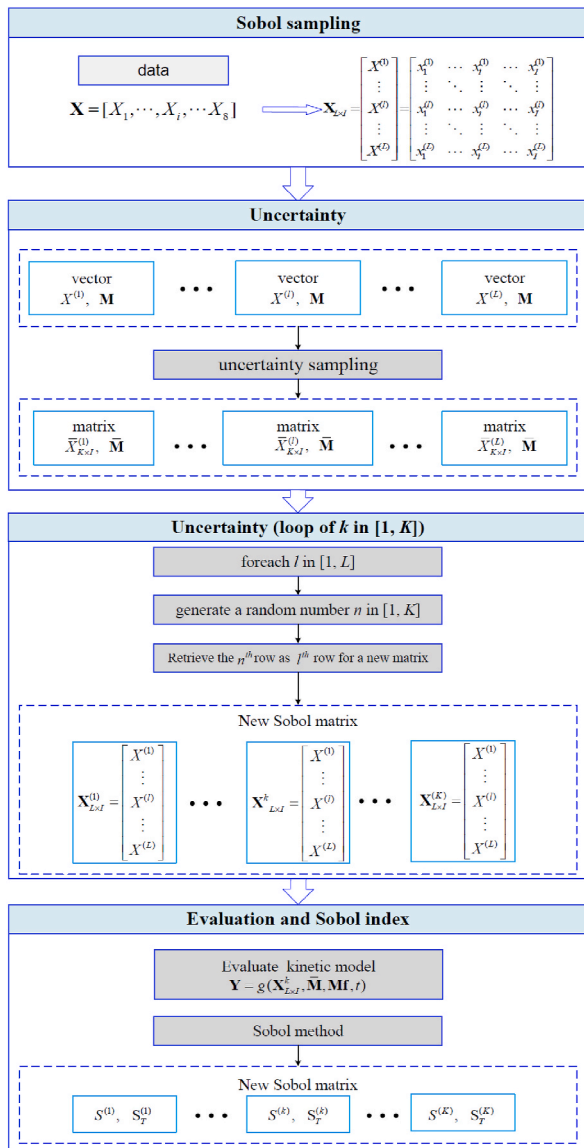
Sobol sampling

data

$\mathbf{X} = [X_1, \cdots, X_i, \cdots X_8]$

$\mathbf{X}_{L\times I} = \begin{bmatrix} X^{(1)} \\ \vdots \\ X^{(l)} \\ \vdots \\ X^{(L)} \end{bmatrix} = \begin{bmatrix} x_1^{(1)} & \cdots & x_i^{(1)} & \cdots & x_I^{(1)} \\ \vdots & \ddots & \vdots & \ddots & \vdots \\ x_1^{(l)} & \cdots & x_i^{(l)} & \cdots & x_I^{(l)} \\ \vdots & \ddots & \vdots & \ddots & \vdots \\ x_1^{(L)} & \cdots & x_i^{(L)} & \cdots & x_I^{(L)} \end{bmatrix}$

Uncertainty

vector $X^{(1)}$, $\mathbf{M}$ • • • vector $X^{(l)}$, $\mathbf{M}$ • • • vector $X^{(L)}$, $\mathbf{M}$

uncertainty sampling

matrix $\bar{X}^{(1)}_{K\times I}$, $\bar{\mathbf{M}}$ • • • matrix $\bar{X}^{(l)}_{K\times I}$, $\bar{\mathbf{M}}$ • • • matrix $\bar{X}^{(L)}_{K\times I}$, $\mathbf{M}$

Uncertainty (loop of $k$ in [1, $K$])

foreach $l$ in [1, $L$]

generate a random number $n$ in [1, $K$]

Retrieve the $n^{th}$ row as $l^{th}$ row for a new matrix

New Sobol matrix

$\mathbf{X}^{(1)}_{L\times I} = \begin{bmatrix} X^{(1)} \\ \vdots \\ X^{(l)} \\ \vdots \\ X^{(L)} \end{bmatrix}$ • • • $\mathbf{X}^{k}_{L\times I} = \begin{bmatrix} X^{(1)} \\ \vdots \\ X^{(l)} \\ \vdots \\ X^{(L)} \end{bmatrix}$ • • • $\mathbf{X}^{(K)}_{L\times I} = \begin{bmatrix} X^{(1)} \\ \vdots \\ X^{(l)} \\ \vdots \\ X^{(L)} \end{bmatrix}$

Evaluation and Sobol index

Evaluate kinetic model
$\mathbf{Y} - g(\mathbf{X}^{k}_{L\times I}, \bar{\mathbf{M}}, \mathbf{M}\Gamma, t)$

Sobol method

New Sobol matrix

$S^{(1)}$, $S^{(1)}_T$ • • • $S^{(k)}$, $S^{(k)}_T$ • • • $S^{(K)}$, $S^{(K)}_T$